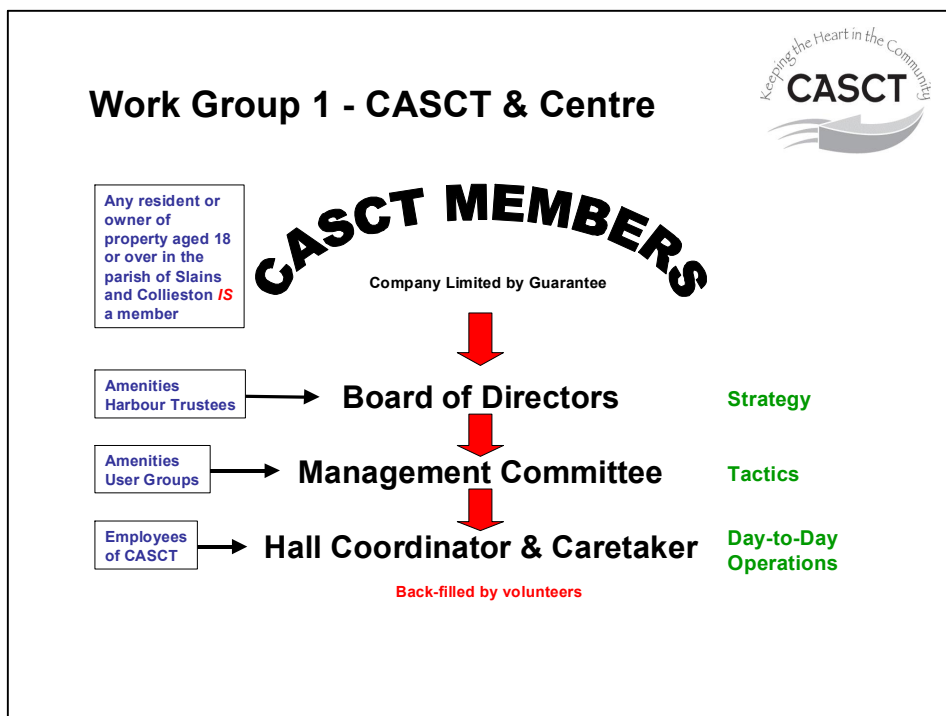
Work Group 1 - CASCT & Centre

Keeping the Heart in the Community
CASCT

Any resident or owner of property aged 18 or over in the parish of Slains and Collieston *IS* a member

CASCT MEMBERS

Company Limited by Guarantee

Amenities
Harbour Trustees

Board of Directors

Strategy

Amenities
User Groups

Management Committee

Tactics

Employees of CASCT

Hall Coordinator & Caretaker

Day-to-Day Operations

Back-filled by volunteers